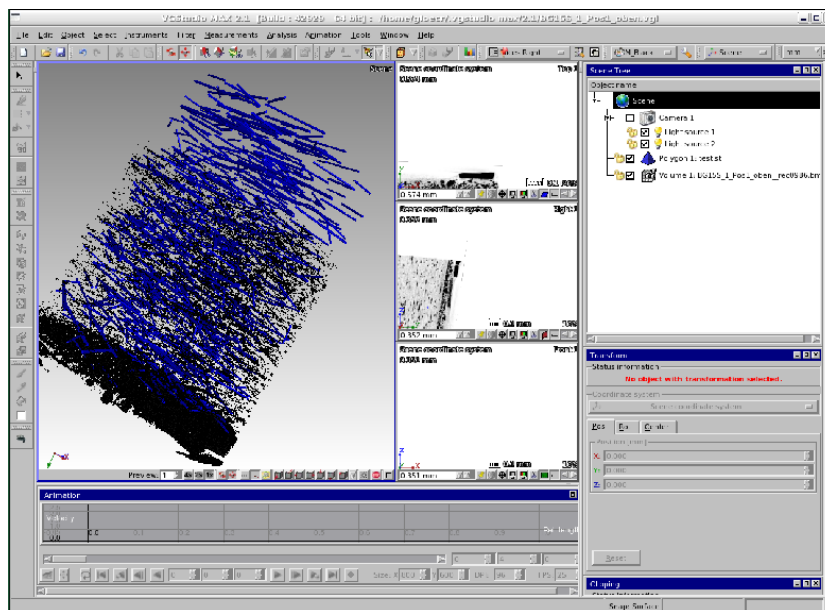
VGStudio MAX 2.1 [Build : 42929 - 64 bit] : /home/glaser/vgstudio max/2.1/BG155_1_Pos1_oben.vgl

File Edit Object Select Instruments Filter Measurements Analysis Animation Tools Window Help

Scene coordinate system
0.574 mm

Scene coordinate system
0.352 mm

Scene coordinate system
0.000 mm

0.574 mm
0.352 mm
0.351 mm

Preview

Scene Tree
Object name
Scene
Camera 1
Light source 1
Light source 2
Polygon 1: test.stl
Volume 1: BG155_1_Pos1_oben_rec0536.bm

Transform
Status information
No object with transformation selected.
Coordinate system
Scene coordinate system
Pos Rot Center
Absolute position
X 0.000
Y 0.000
Z 0.000
Reset

Animation
0.0

Clipping

Scene Surface